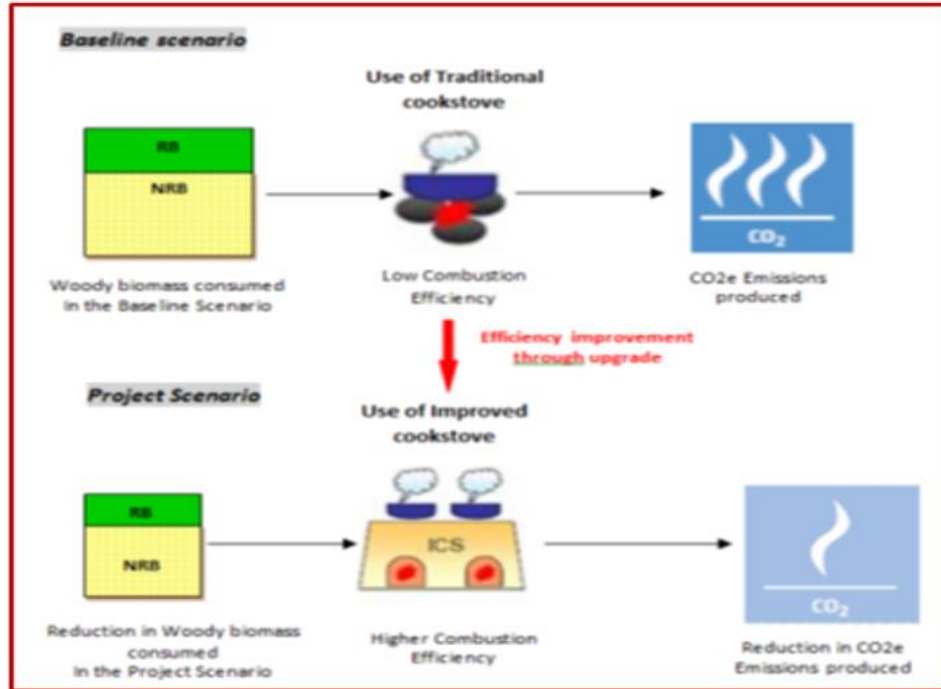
Baseline scenario

RB

NRB

Woody biomass consumed In the Baseline Scenario

Use of Traditional cookstove

Low Combustion Efficiency

$CO_2$

CO2e Emissions produced

Efficiency improvement through upgrade

Project Scenario

RB

NRB

Reduction in Woody biomass consumed In the Project Scenario

Use of Improved cookstove

ICS

Higher Combustion Efficiency

$CO_2$

Reduction in CO2e Emissions produced